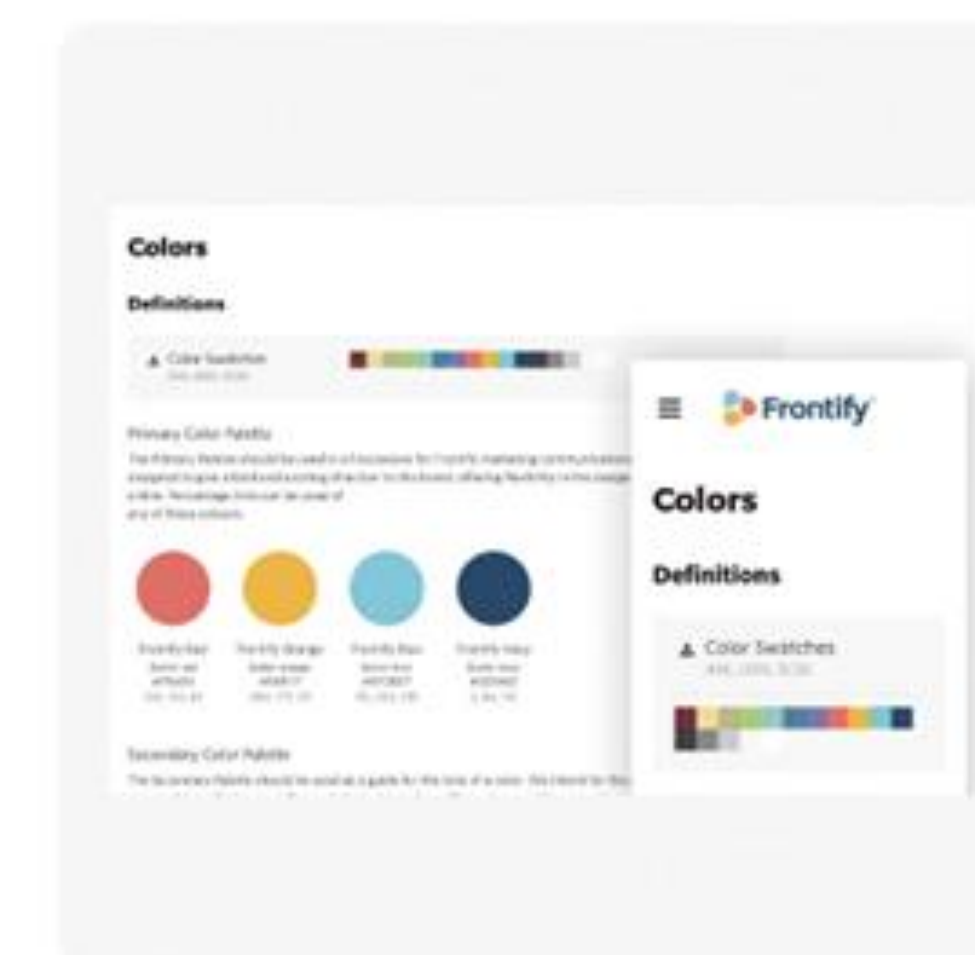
Colors

Definitions

Color Swatches
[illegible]

Primary Color Palette

The Primary Palette should be used in all occasions for Frontify marketing communications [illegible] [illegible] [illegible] a tone. Percentage tints can be used of any of these colours.

Frontify Red
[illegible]

Frontify Orange
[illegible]

Frontify Blue
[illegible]

Frontify Navy
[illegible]

Secondary Color Palette

The Secondary Palette should be used as a guide for the tone of a color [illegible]

Frontify

Colors

Definitions

Color Swatches
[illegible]